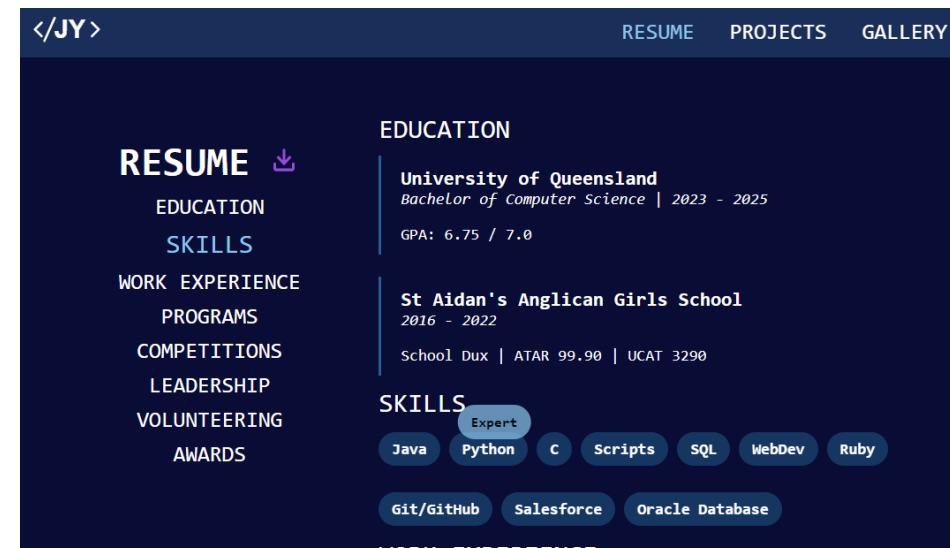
</JY>

RESUME PROJECTS GALLERY

RESUME

EDUCATION

SKILLS

WORK EXPERIENCE

PROGRAMS

COMPETITIONS

LEADERSHIP

VOLUNTEERING

AWARDS

EDUCATION

University of Queensland
Bachelor of Computer Science | 2023 - 2025

GPA: 6.75 / 7.0

St Aidan's Anglican Girls School
2016 - 2022

School Dux | ATAR 99.90 | UCAT 3290

SKILLS

Expert

Java Python C Scripts SQL WebDev Ruby

Git/GitHub Salesforce Oracle Database

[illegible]